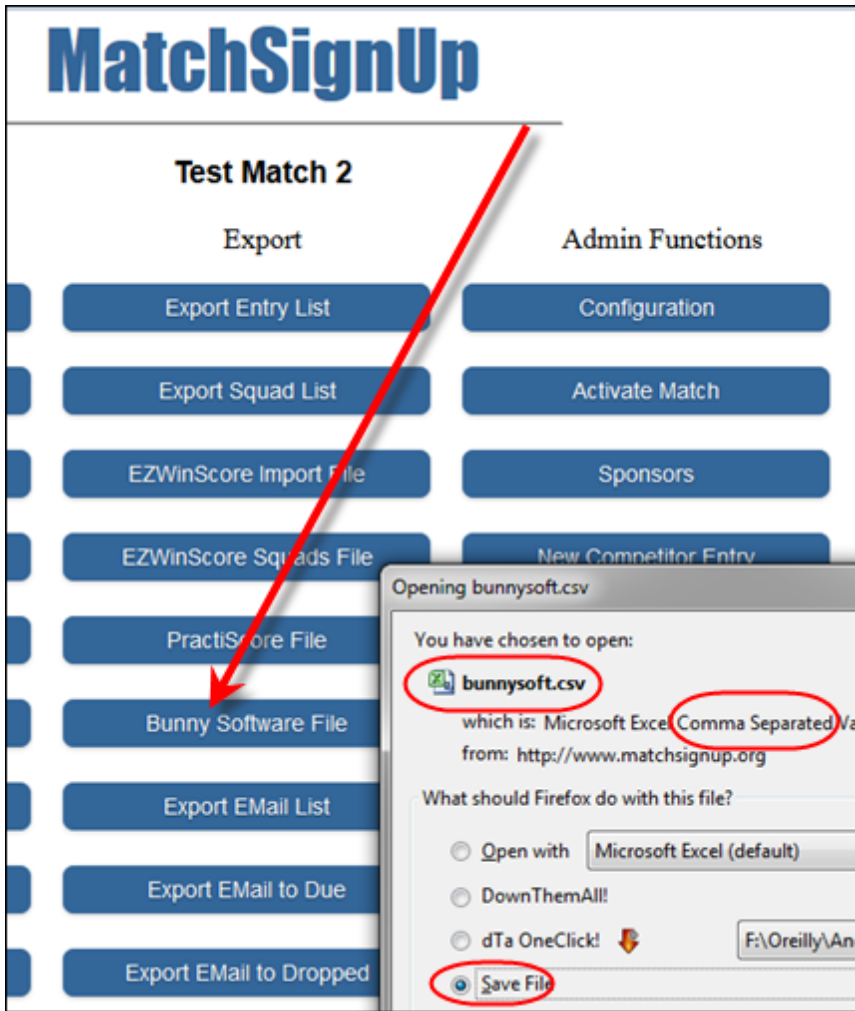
MatchSignUp

Test Match 2

Export

Admin Functions

Export Entry List

Configuration

Export Squad List

Activate Match

EZWinScore Import File

Sponsors

EZWinScore Squads File

New Competitor Entry

PractiScore File

Bunny Software File

Export EMail List

Export EMail to Due

Export EMail to Dropped

Opening bunnysoft.csv

You have chosen to open:

bunnysoft.csv

which is: Microsoft Excel Comma Separated Va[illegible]

from: http://www.matchsignup.org

What should Firefox do with this file?

Open with Microsoft Excel (default)

DownThemAll!

dTa OneClick! F:\Oreilly\An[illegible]

Save File